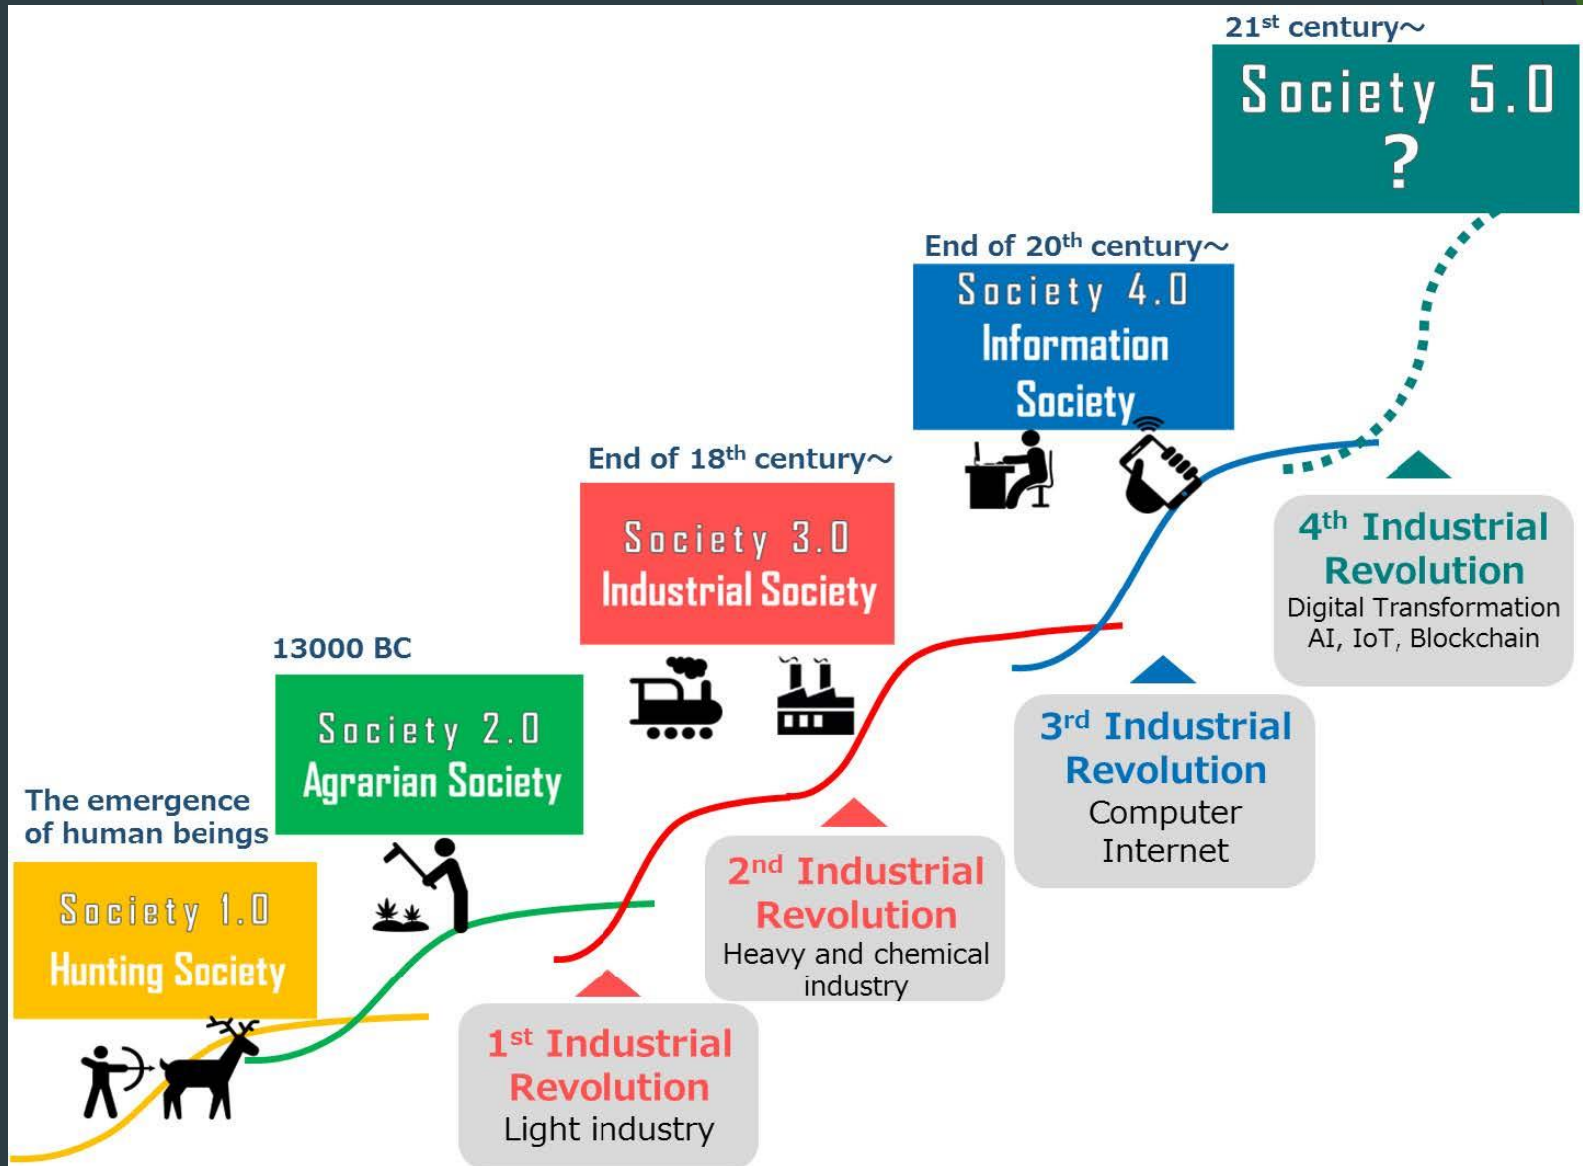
21$^{st}$ century～

Society 5.0
?

End of 20$^{th}$ century～

Society 4.0
Information Society

End of 18$^{th}$ century～

Society 3.0
Industrial Society

4$^{th}$ Industrial Revolution
Digital Transformation
AI, IoT, Blockchain

13000 BC

Society 2.0
Agrarian Society

3$^{rd}$ Industrial Revolution
Computer
Internet

The emergence of human beings

Society 1.0
Hunting Society

2$^{nd}$ Industrial Revolution
Heavy and chemical industry

1$^{st}$ Industrial Revolution
Light industry